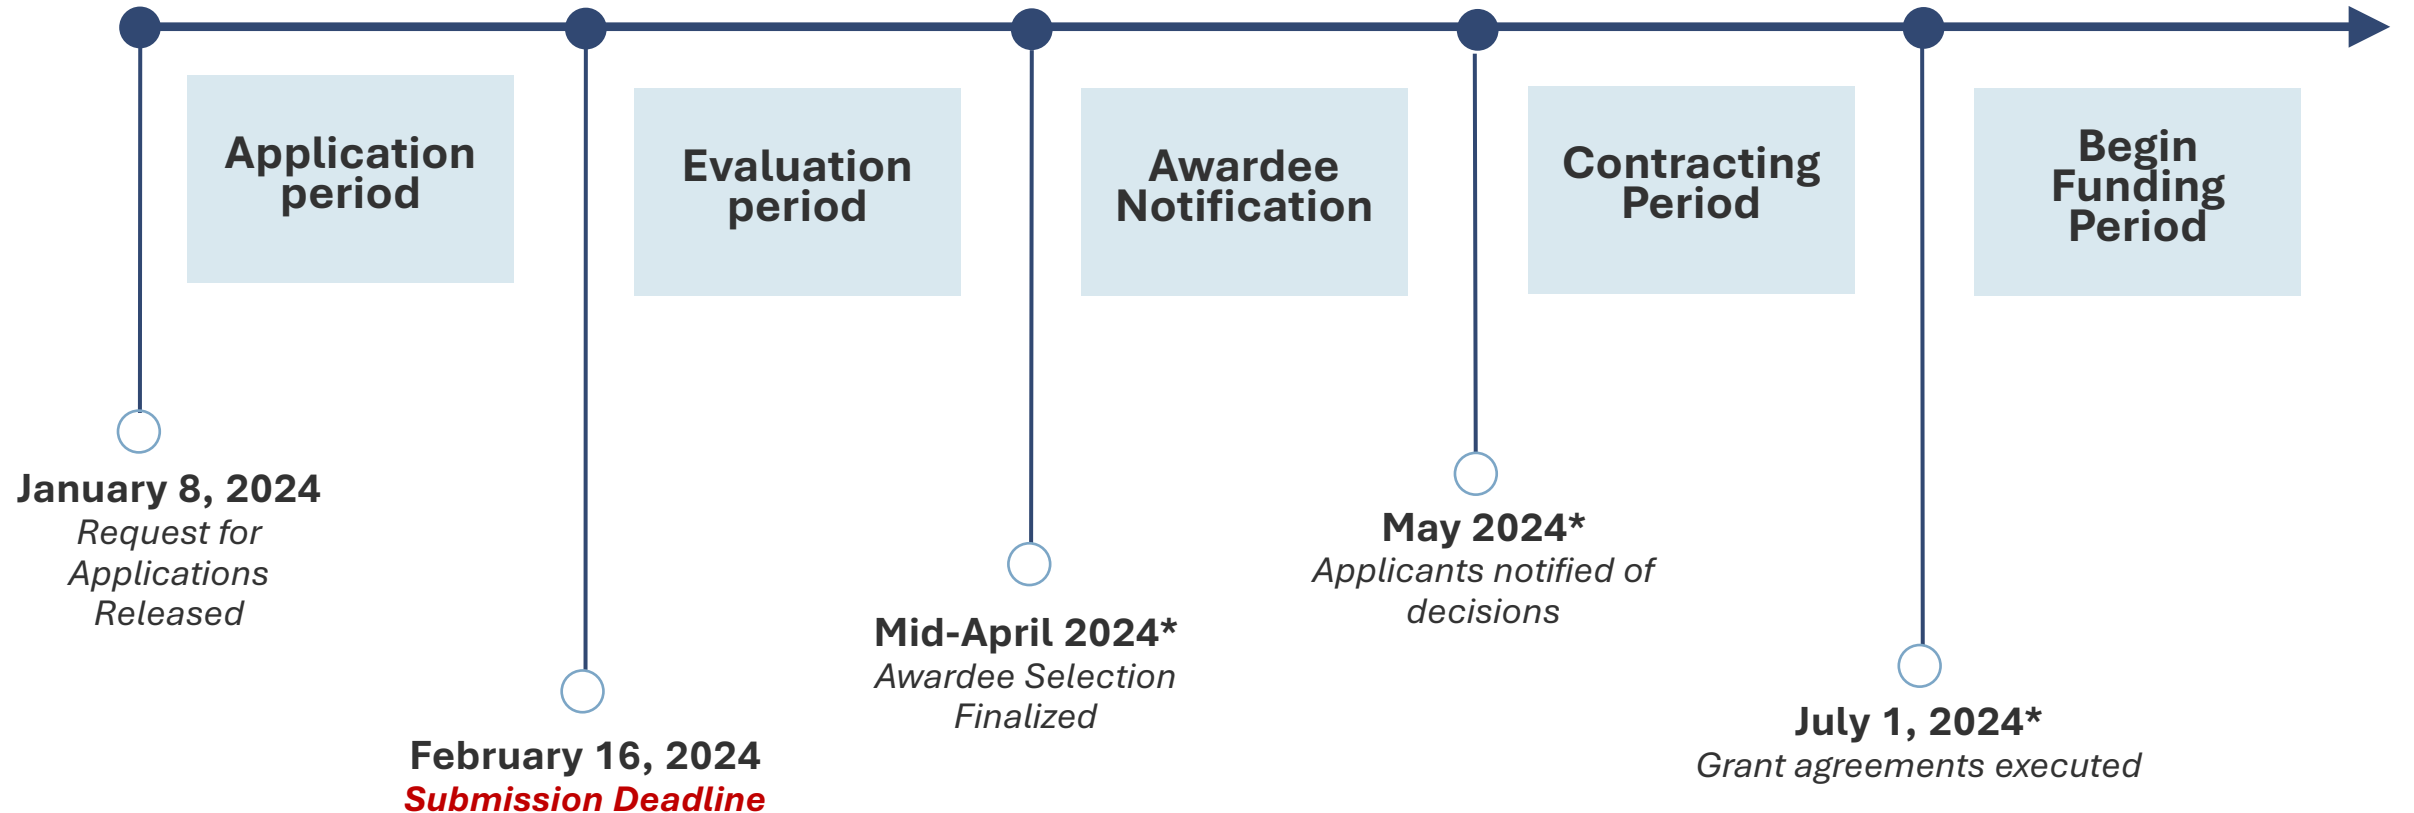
Application period

Evaluation period

Awardee Notification

Contracting Period

Begin Funding Period

January 8, 2024
Request for Applications Released

February 16, 2024
Submission Deadline

Mid-April 2024*
Awardee Selection Finalized

May 2024*
Applicants notified of decisions

July 1, 2024*
Grant agreements executed